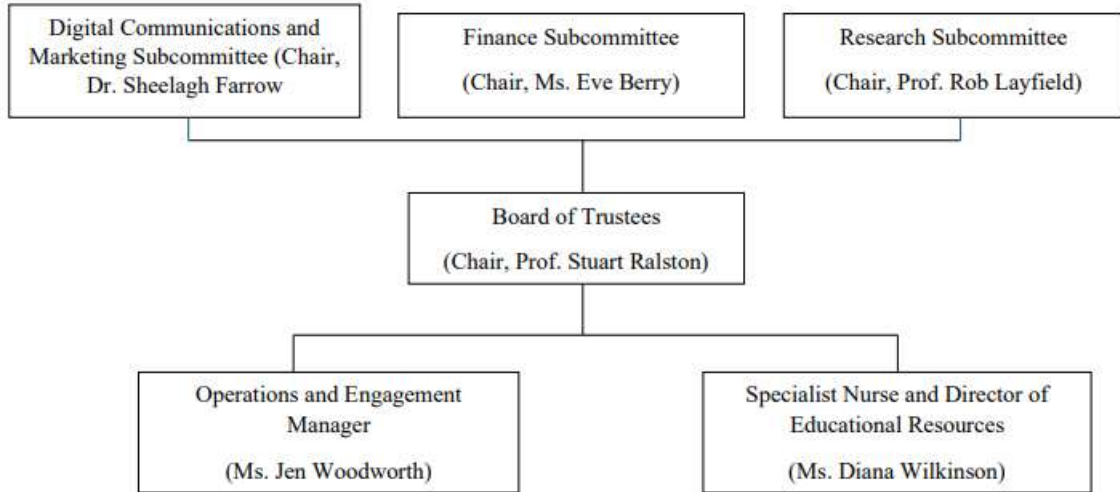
Digital Communications and Marketing Subcommittee (Chair, Dr. Sheelagh Farrow

Finance Subcommittee

(Chair, Ms. Eve Berry)

Research Subcommittee

(Chair, Prof. Rob Layfield)

Board of Trustees

(Chair, Prof. Stuart Ralston)

Operations and Engagement Manager

(Ms. Jen Woodworth)

Specialist Nurse and Director of Educational Resources

(Ms. Diana Wilkinson)